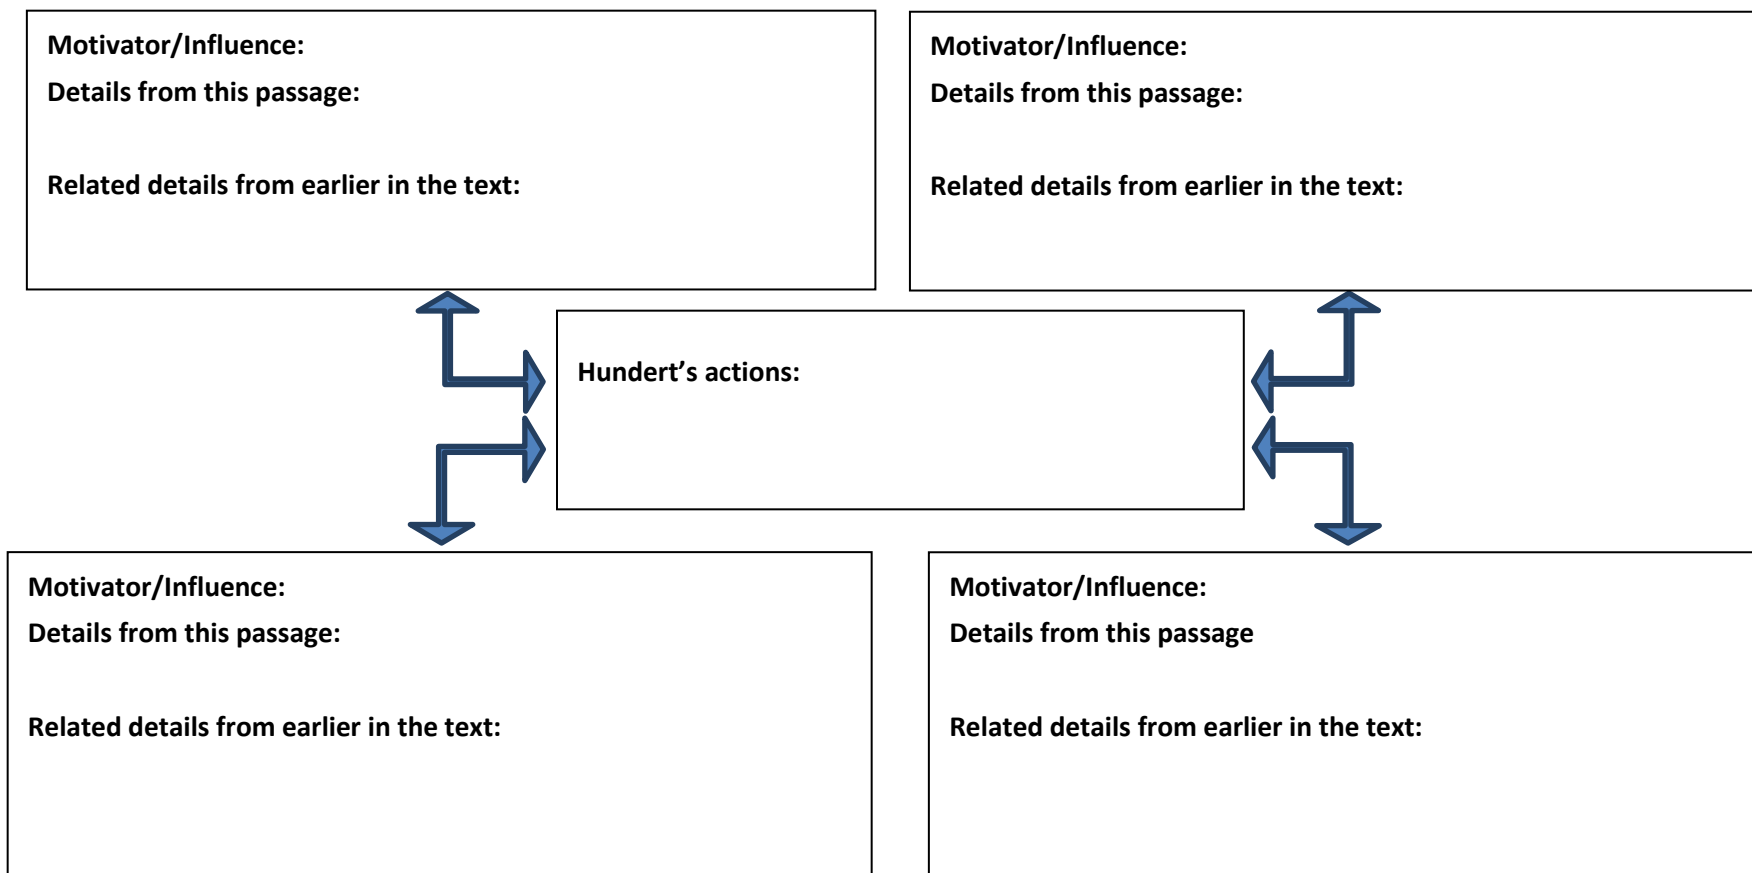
Motivator/Influence:

Details from this passage:

Related details from earlier in the text:

Motivator/Influence:

Details from this passage:

Related details from earlier in the text:

Hundert's actions:

Motivator/Influence:

Details from this passage:

Related details from earlier in the text:

Motivator/Influence:

Details from this passage

Related details from earlier in the text: